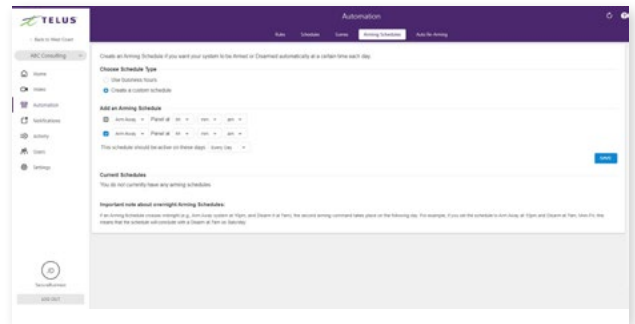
TELUS

‹ Back to Web Client

ABC Consulting

Home
Video
Automation
Notifications
Activity
Users
Settings

JD
SecureBusiness
LOG OUT

Automation

Rules Schedule Scenes Arming Schedules Auto Re-Arming

Create an Arming Schedule if you want your system to be Armed or Disarmed automatically at a certain time each day.

Choose Schedule Type
Use business hours
Create a custom schedule

Add an Arming Schedule
Arm Away Panel at hh mm am
Arm Away Panel at hh mm am
This schedule should be active on these days: Every Day

SAVE

Current Schedules
You do not currently have any arming schedules

Important note about overnight Arming Schedules:
If an Arming Schedule crosses midnight (e.g. Arm Away system at 10pm, and Disarm it at 7am), the second arming command takes place on the following day. For example, if you set the schedule to Arm Away at 10pm and Disarm at 7am, Mon-Fri, this means that the schedule will conclude with a Disarm at 7am on Saturday.